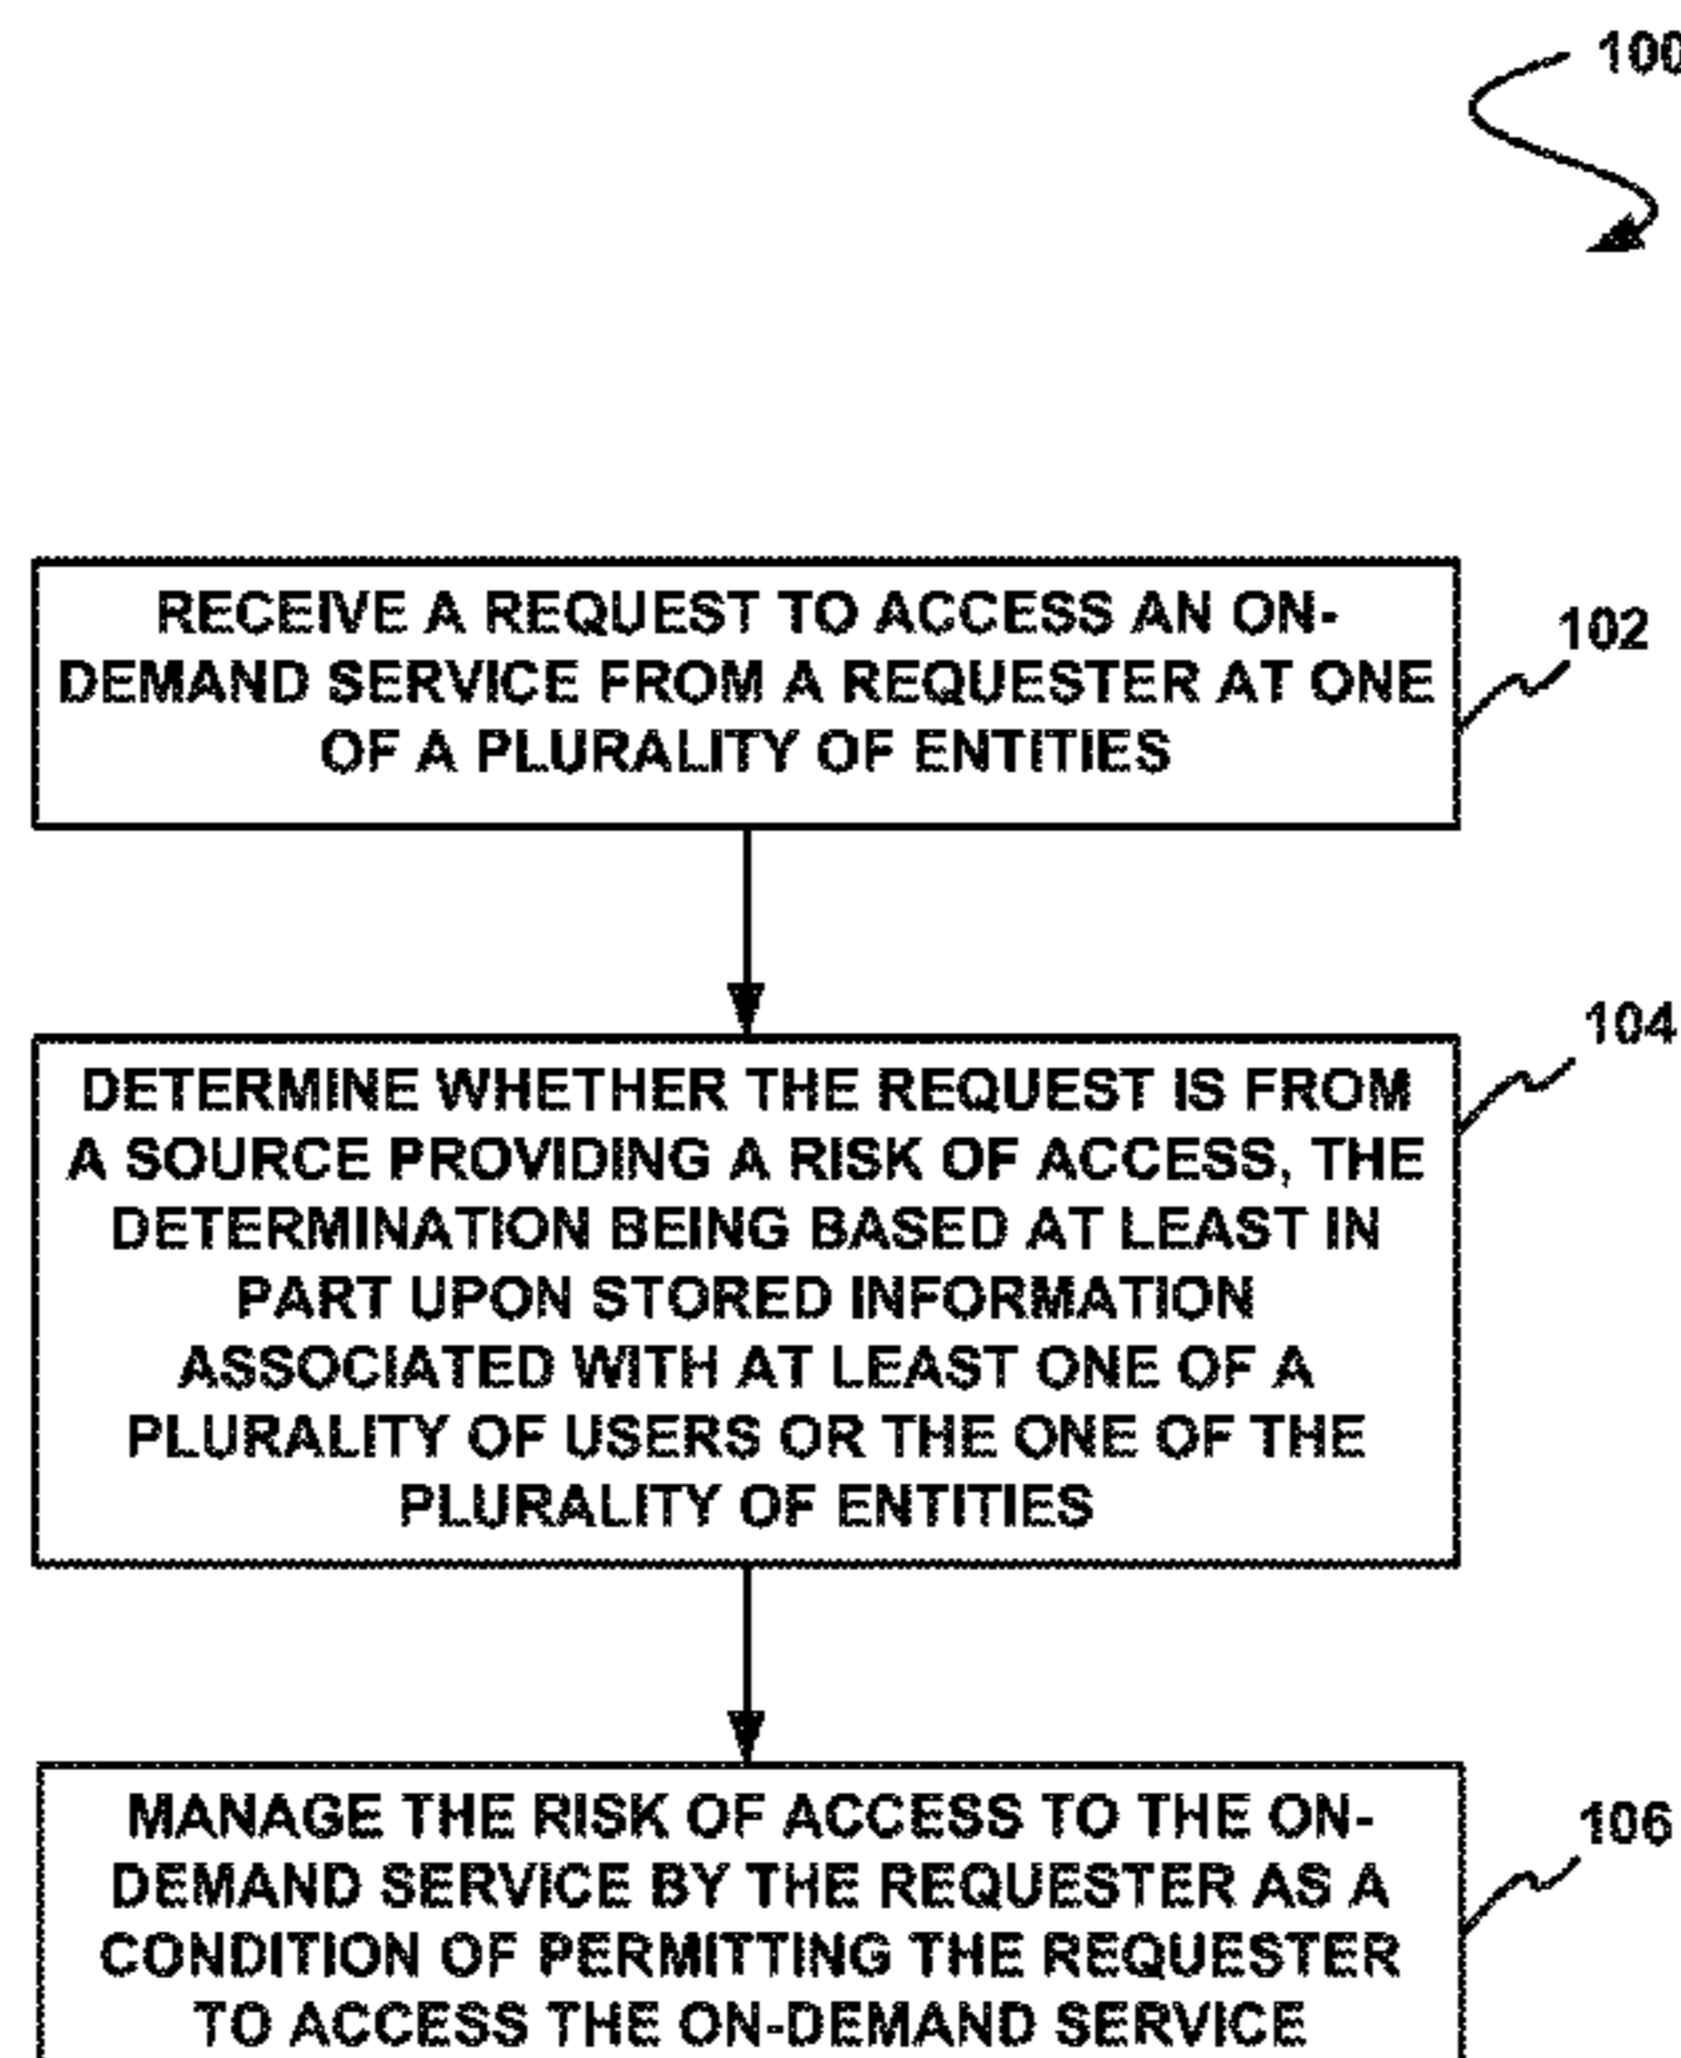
100

RECEIVE A REQUEST TO ACCESS AN ON-DEMAND SERVICE FROM A REQUESTER AT ONE OF A PLURALITY OF ENTITIES

102

104

DETERMINE WHETHER THE REQUEST IS FROM A SOURCE PROVIDING A RISK OF ACCESS, THE DETERMINATION BEING BASED AT LEAST IN PART UPON STORED INFORMATION ASSOCIATED WITH AT LEAST ONE OF A PLURALITY OF USERS OR THE ONE OF THE PLURALITY OF ENTITIES

MANAGE THE RISK OF ACCESS TO THE ON-DEMAND SERVICE BY THE REQUESTER AS A CONDITION OF PERMITTING THE REQUESTER TO ACCESS THE ON-DEMAND SERVICE

106